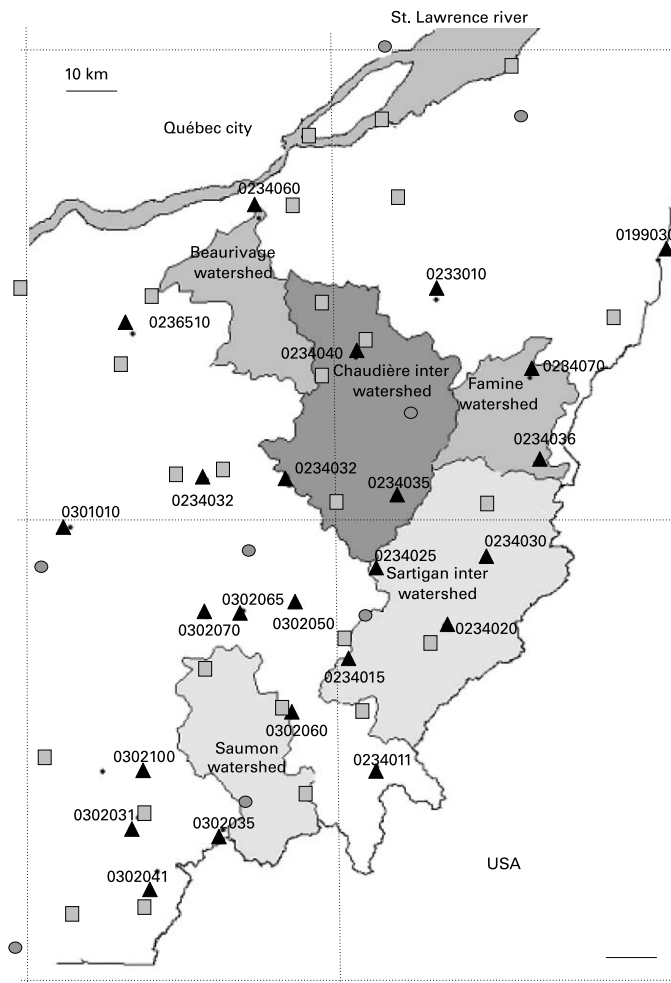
St. Lawrence river

10 km

Québec city

0234060

Beaurivage watershed

0199030

0233010

0236510

0234040

Chaudière inter watershed

0284070

Famine watershed

0234036

0234032

0234032

0234035

0301010

0234025

0234030

Sartigan inter watershed

0302065

0302070

0302050

0234020

0234015

0302060

Saumon watershed

0302100

0234011

0302031

0302035

USA

0302041